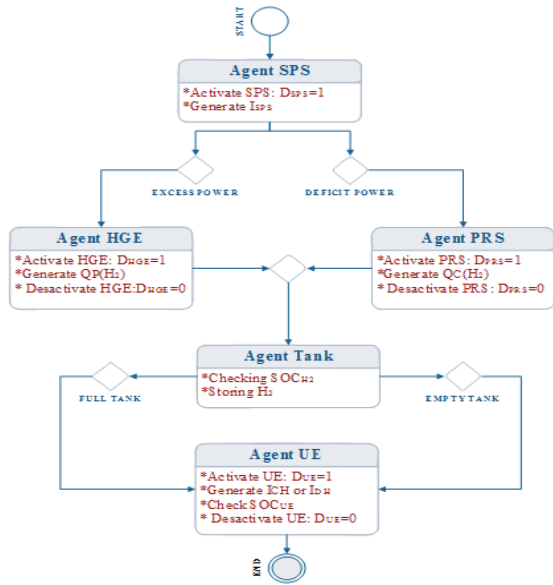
START

Agent SPS
*Activate SPS: $D_{SPS}=1$
*Generate $I_{SPS}$

EXCESS POWER

DEFICIT POWER

Agent HGE
*Activate HGE: $D_{HGE}=1$
*Generate $QP(H_2)$
* Desactivate HGE: $D_{HGE}=0$

Agent PRS
*Activate PRS: $D_{PRS}=1$
*Generate $QC(H_2)$
* Desactivate PRS: $D_{PRS}=0$

Agent Tank
*Checking $SOC_{H2}$
*Storing $H_2$

FULL TANK

EMPTY TANK

Agent UE
*Activate UE: $D_{UE}=1$
*Generate $I_{CH}$ or $I_{DH}$
*Check $SOC_{UE}$
* Desactivate UE: $D_{UE}=0$

END